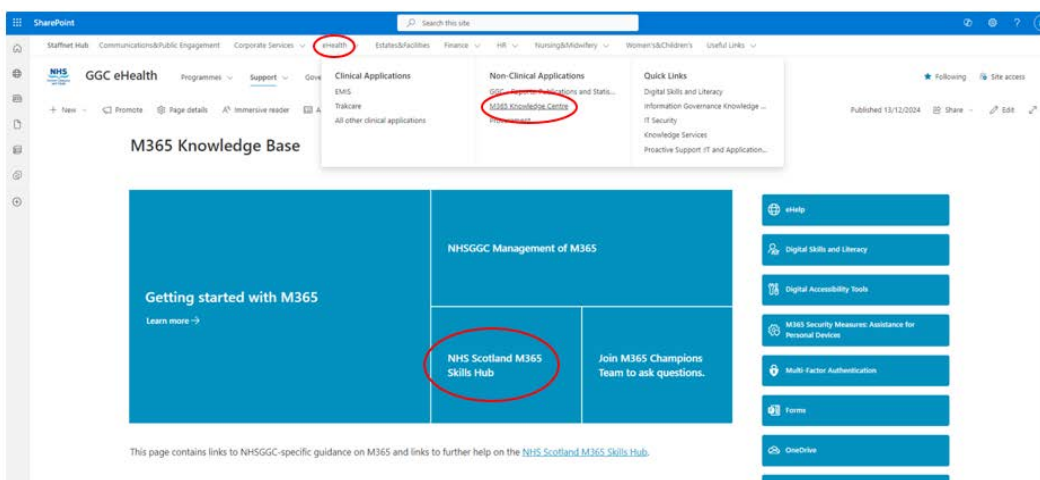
SharePoint

Search this site

Staffnet Hub Communications&Public Engagement Corporate Services eHealth Estates&Facilities Finance HR Nursing&Midwifery Women's&Children's Useful Links

NHS

GGC eHealth Programmes Support Gove

+ New Promote Page details Immersive reader

Clinical Applications
EMIS
Trakcare
All other clinical applications

Non-Clinical Applications
GGC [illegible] Publications and Statis...
M365 Knowledge Centre
Procurement

Quick Links
Digital Skills and Literacy
Information Governance Knowledge ...
IT Security
Knowledge Services
Proactive Support IT and Application...

Following Site access

Published 13/12/2024 Share Edit

M365 Knowledge Base

Getting started with M365
Learn more →

NHSGGC Management of M365

NHS Scotland M365 Skills Hub

Join M365 Champions Team to ask questions.

eHelp

Digital Skills and Literacy

Digital Accessibility Tools

M365 Security Measures: Assistance for Personal Devices

Multi-Factor Authentication

Forms

OneDrive

This page contains links to NHSGGC-specific guidance on M365 and links to further help on the NHS Scotland M365 Skills Hub.